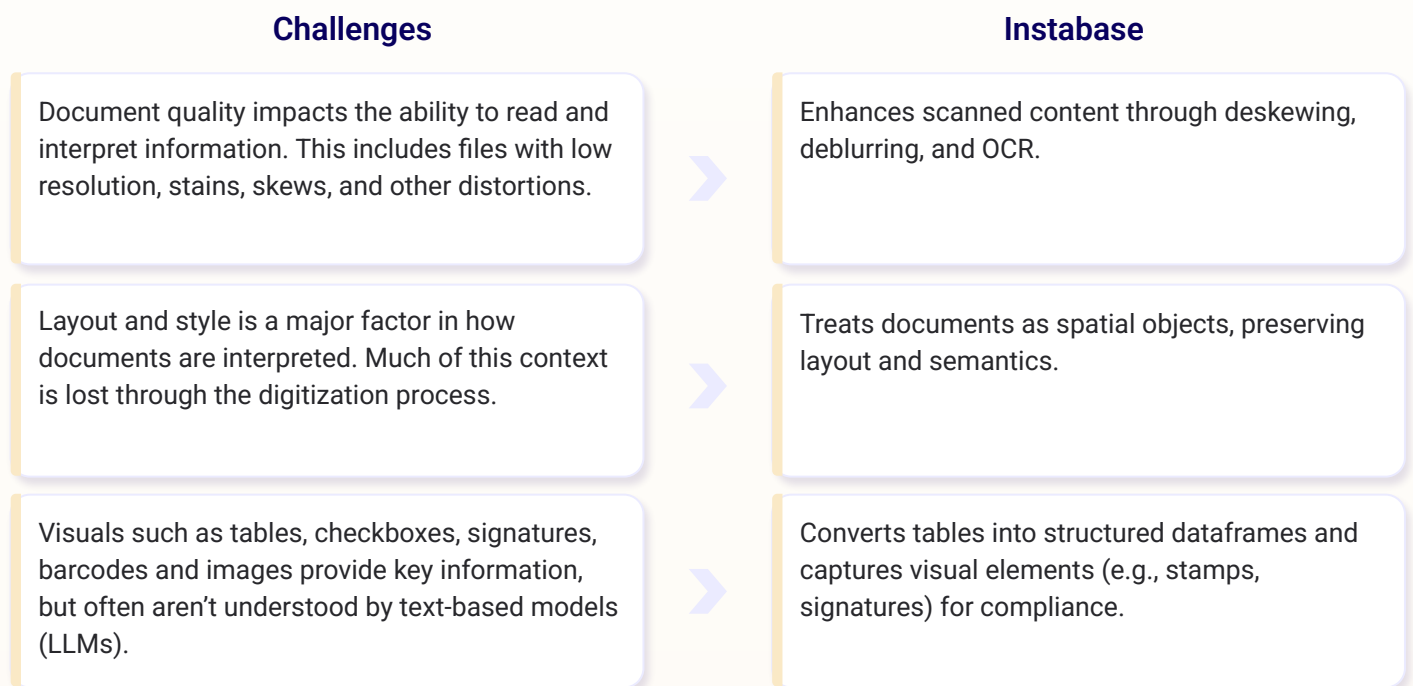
Challenges

Document quality impacts the ability to read and interpret information. This includes files with low resolution, stains, skews, and other distortions.

Layout and style is a major factor in how documents are interpreted. Much of this context is lost through the digitization process.

Visuals such as tables, checkboxes, signatures, barcodes and images provide key information, but often aren’t understood by text-based models (LLMs).

Instabase

Enhances scanned content through deskewing, deblurring, and OCR.

Treats documents as spatial objects, preserving layout and semantics.

Converts tables into structured dataframes and captures visual elements (e.g., stamps, signatures) for compliance.